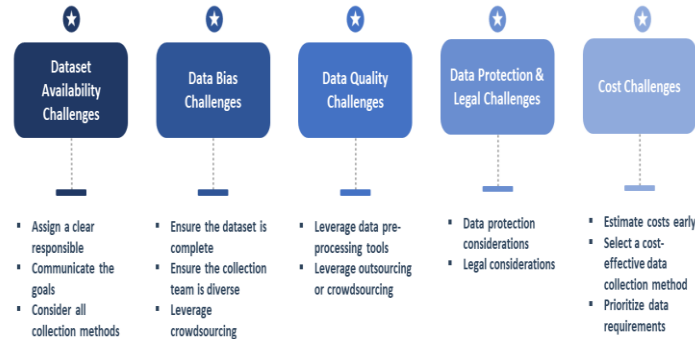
Dataset Availability Challenges

- Assign a clear responsible
- Communicate the goals
- Consider all collection methods

Data Bias Challenges

- Ensure the dataset is complete
- Ensure the collection team is diverse
- Leverage crowdsourcing

Data Quality Challenges

- Leverage data preprocessing tools
- Leverage outsourcing or crowdsourcing

Data Protection & Legal Challenges

- Data protection considerations
- Legal considerations

Cost Challenges

- Estimate costs early
- Select a cost-effective data collection method
- Prioritize data requirements